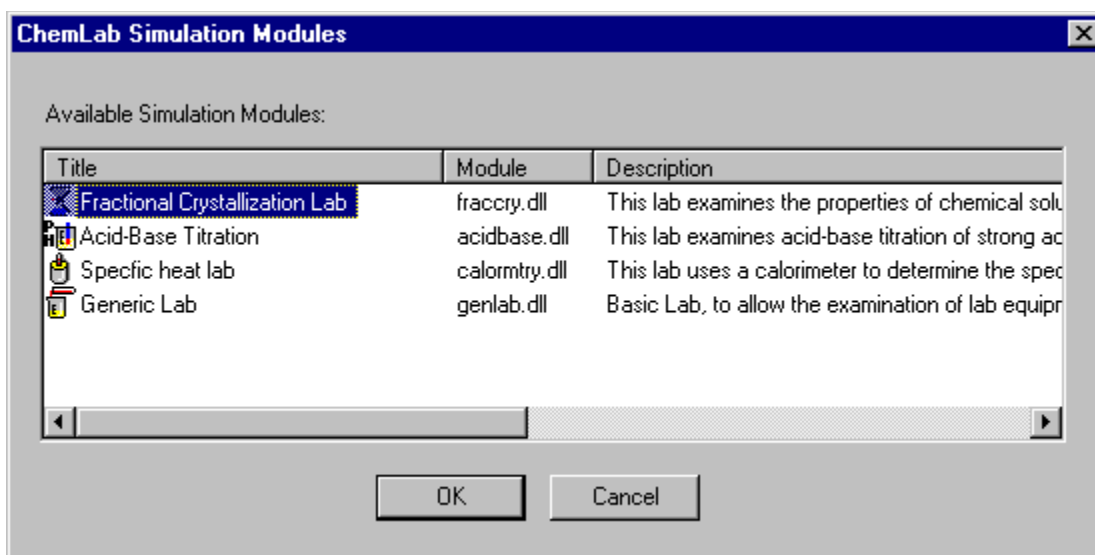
ChemLab Simulation Modules

Available Simulation Modules:

| Title | Module | Description |
|---|---|---|
| Fractional Crystallization Lab | fraccry.dll | This lab examines the properties of chemical solu |
| Acid-Base Titration | acidbase.dll | This lab examines acid-base titration of strong ac |
| Specfic heat lab | calormtry.dll | This lab uses a calorimeter to determine the spec |
| Generic Lab | genlab.dll | Basic Lab, to allow the examination of lab equipr |

OK

Cancel